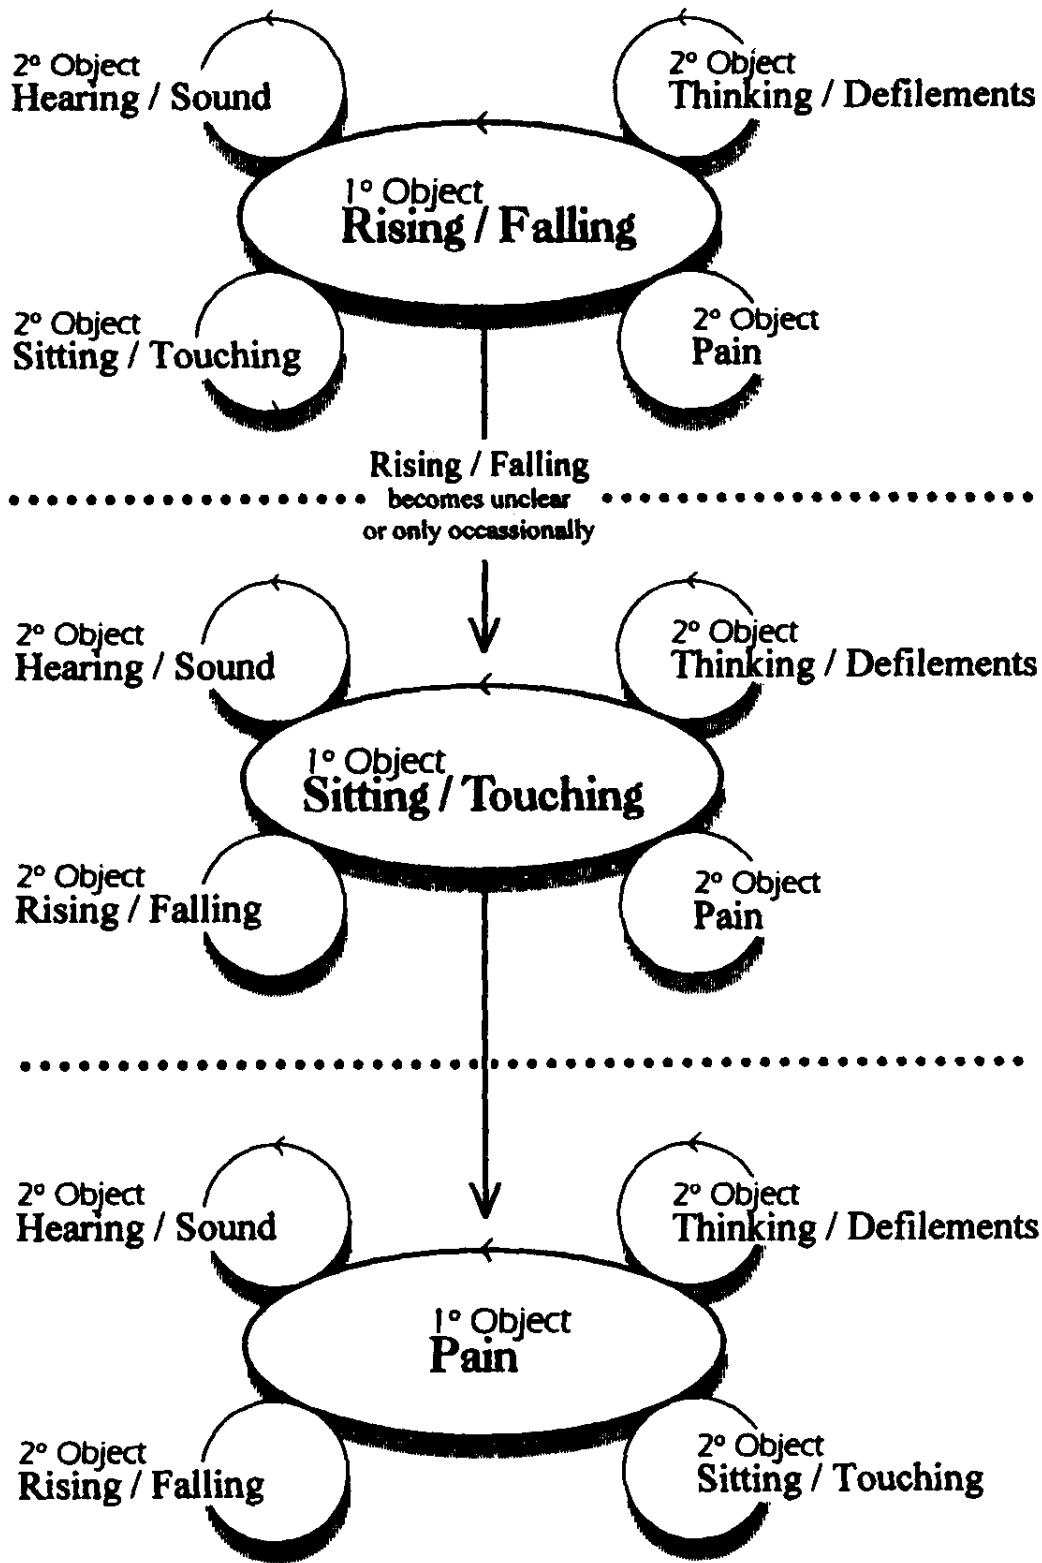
2° Object
Hearing / Sound

2° Object
Thinking / Defilements

1° Object
Rising / Falling

2° Object
Sitting / Touching

2° Object
Pain

Rising / Falling
becomes unclear
or only occassionally

2° Object
Hearing / Sound

2° Object
Thinking / Defilements

1° Object
Sitting / Touching

2° Object
Rising / Falling

2° Object
Pain

2° Object
Hearing / Sound

2° Object
Thinking / Defilements

1° Object
Pain

2° Object
Rising / Falling

2° Object
Sitting / Touching